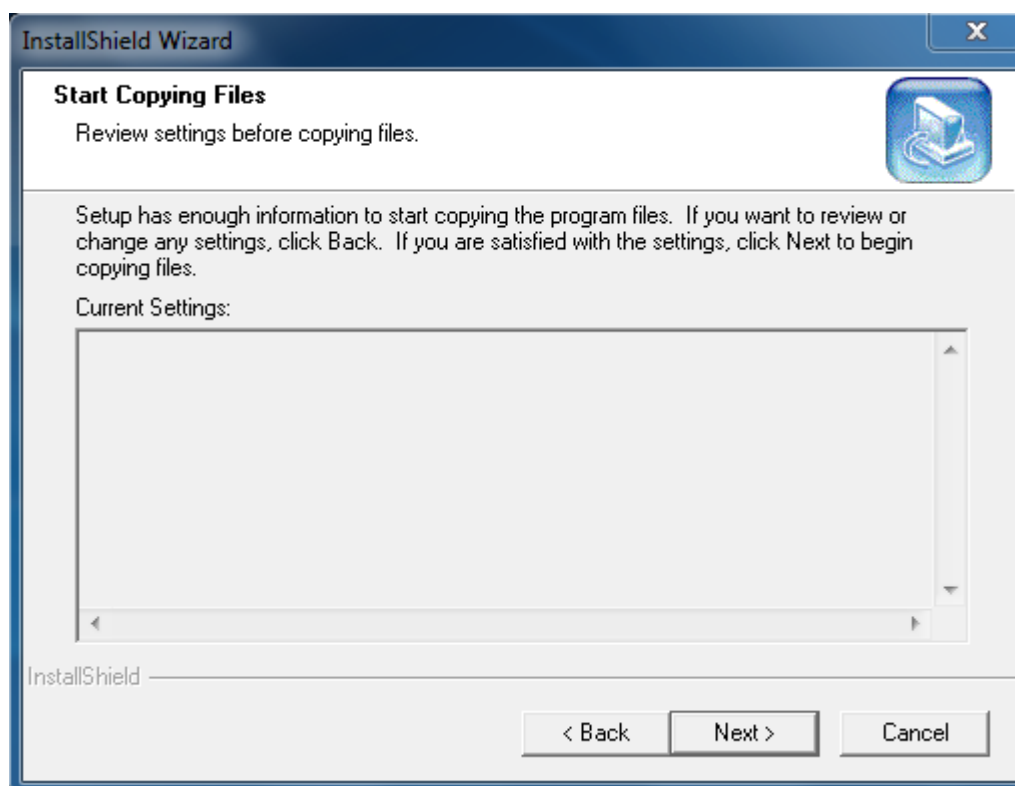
InstallShield Wizard

Start Copying Files

Review settings before copying files.

Setup has enough information to start copying the program files. If you want to review or change any settings, click Back. If you are satisfied with the settings, click Next to begin copying files.

Current Settings:

InstallShield

< Back

Next >

Cancel